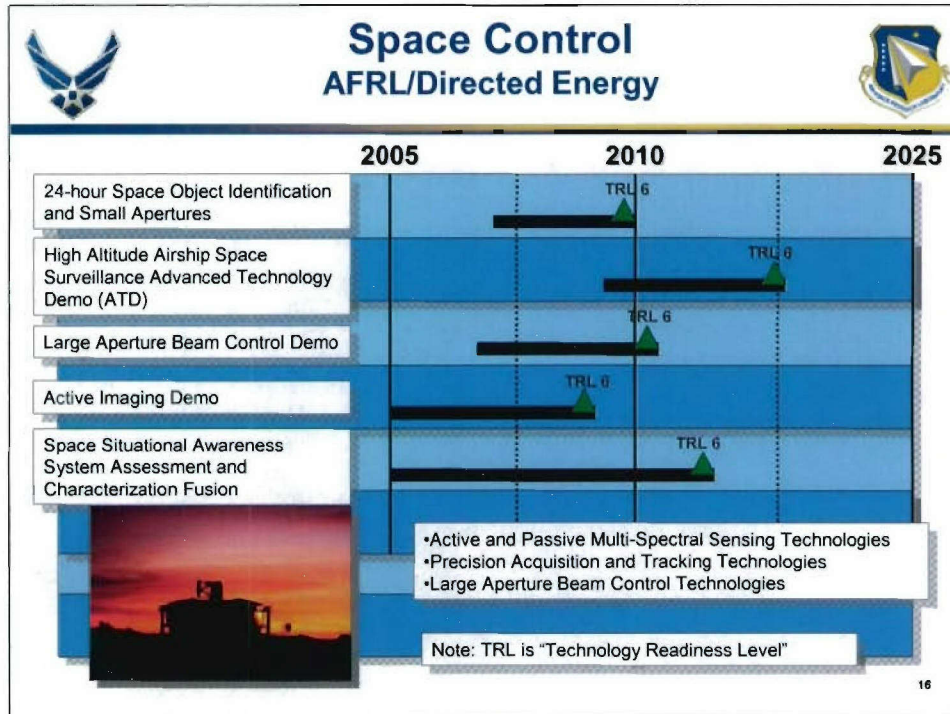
Space Control
AFRL/Directed Energy

2005
2010
2025

24-hour Space Object Identification and Small Apertures
TRL 6

High Altitude Airship Space Surveillance Advanced Technology Demo (ATD)
TRL 6

Large Aperture Beam Control Demo
TRL 6

Active Imaging Demo
TRL 6

Space Situational Awareness System Assessment and Characterization Fusion
TRL 6

•Active and Passive Multi-Spectral Sensing Technologies
•Precision Acquisition and Tracking Technologies
•Large Aperture Beam Control Technologies

Note: TRL is "Technology Readiness Level"

16